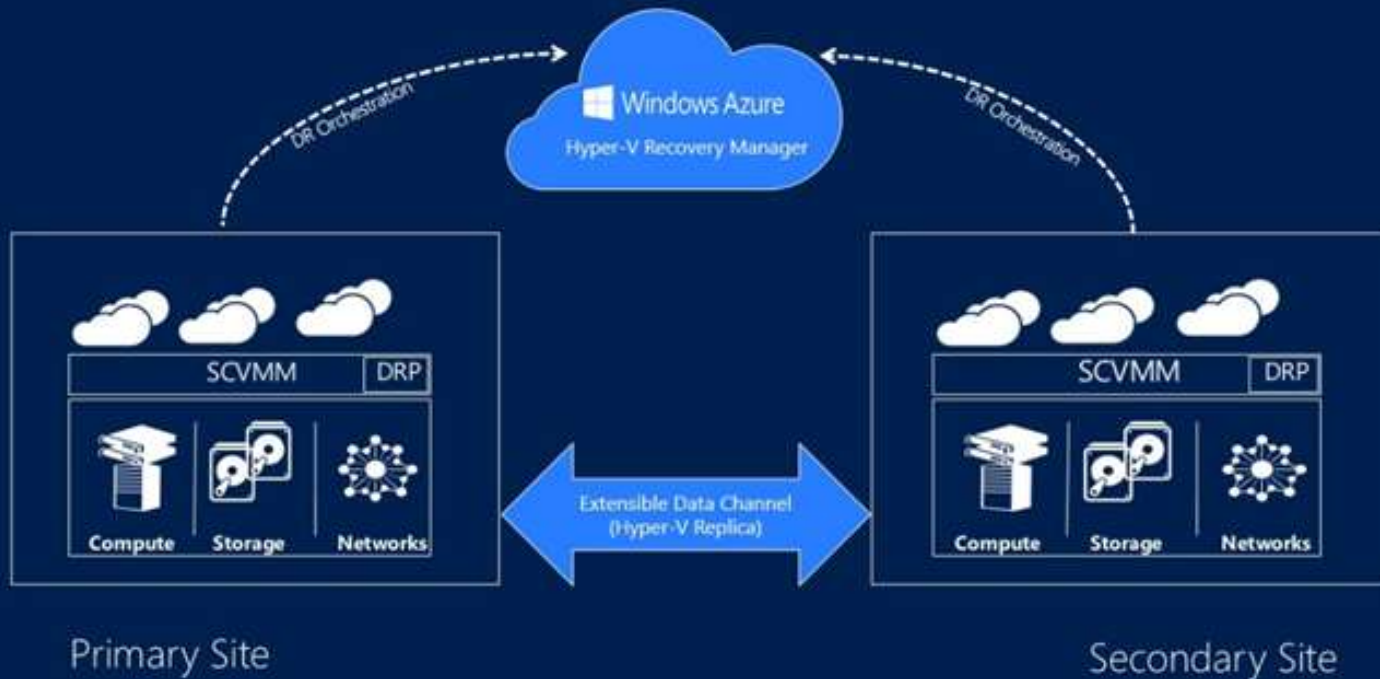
DR Orchestration

Windows Azure
Hyper-V Recovery Manager

DR Orchestration

SCVMM
DRP

Compute
Storage
Networks

Extensible Data Channel
(Hyper-V Replica)

SCVMM
DRP

Compute
Storage
Networks

Primary Site

Secondary Site